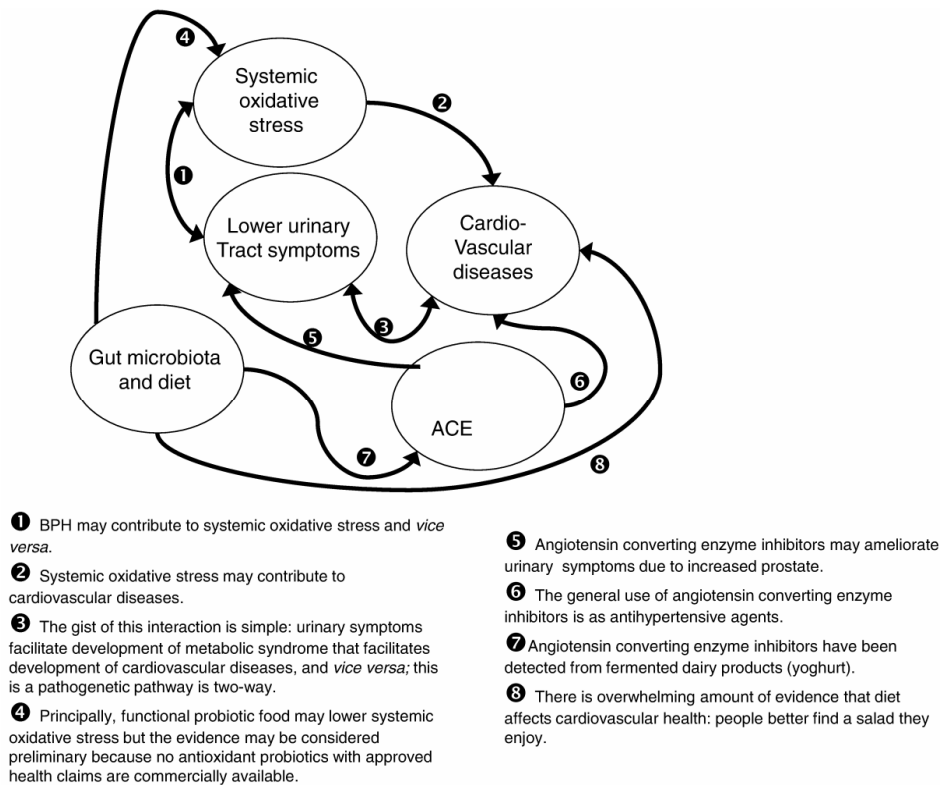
4
Systemic oxidative stress
2
1
Lower urinary Tract symptoms
Cardio-Vascular diseases
3
5
Gut microbiota and diet
6
ACE
7
8

1 BPH may contribute to systemic oxidative stress and *vice versa*.

2 Systemic oxidative stress may contribute to cardiovascular diseases.

3 The gist of this interaction is simple: urinary symptoms facilitate development of metabolic syndrome that facilitates development of cardiovascular diseases, and *vice versa;* this is a pathogenetic pathway is two-way.

4 Principally, functional probiotic food may lower systemic oxidative stress but the evidence may be considered preliminary because no antioxidant probiotics with approved health claims are commercially available.

5 Angiotensin converting enzyme inhibitors may ameliorate urinary symptoms due to increased prostate.

6 The general use of angiotensin converting enzyme inhibitors is as antihypertensive agents.

7 Angiotensin converting enzyme inhibitors have been detected from fermented dairy products (yoghurt).

8 There is overwhelming amount of evidence that diet affects cardiovascular health: people better find a salad they enjoy.